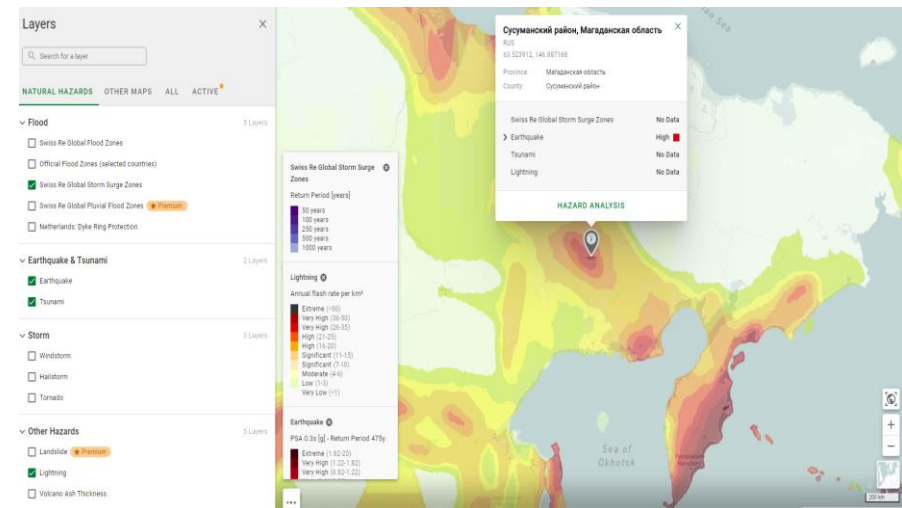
Layers

Search for a layer

NATURAL HAZARDS OTHER MAPS ALL ACTIVE

Flood 5 Layers

Swiss Re Global Flood Zones

Official Flood Zones (selected countries)

Swiss Re Global Storm Surge Zones

Swiss Re Global Pluvial Flood Zones Premium

Netherlands: Dyke Ring Protection

Earthquake & Tsunami 2 Layers

Earthquake

Tsunami

Storm 3 Layers

Windstorm

Hailstorm

Tornado

Other Hazards 5 Layers

Landslide Premium

Lightning

Volcano Ash Thickness

Swiss Re Global Storm Surge Zones

Return Period [years]

50 years
100 years
250 years
500 years
1000 years

Lightning

Annual flash rate per km²

Extreme (>50)
Very High (36-50)
Very High (26-35)
High (21-25)
High (16-20)
Significant (11-15)
Significant (7-10)
Moderate (4-6)
Low (1-3)
Very Low (<1)

Earthquake

PSA 0.3s [g] - Return Period 475y

Extreme (1.82-20)
Very High (1.22-1.82)
Very High (0.82-1.22)

Сусуманский район, Магаданская область

RUS
63.523912, 146.887166

Province Магаданская область
County Сусуманский район

Swiss Re Global Storm Surge Zones No Data
Earthquake High
Tsunami No Data
Lightning No Data

HAZARD ANALYSIS

Sea of Okhotsk

200 km